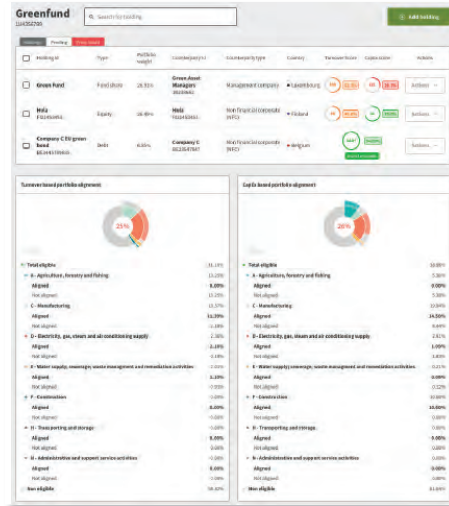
Greenfund
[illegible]

Search for holding

Edit holding

Holdings | Pending | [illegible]

| Holding id | Type | Portfolio weight | Counterparty id | Counterparty type | Country | Turnover kpi | Capex kpi | Actions |
|---|---|---|---|---|---|---|---|---|
| Green Fund | Fund share | 26.95% | Green Asset Managers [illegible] | Management company | Luxembourg | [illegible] | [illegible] | Actions |
| Nola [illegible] | Equity | 38.48% | Nola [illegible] | Non financial corporate (NFC) | Finland | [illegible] | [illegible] | Actions |
| Company C EU green bond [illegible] | Debt | 8.05% | Company C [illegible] | Non financial corporate (NFC) | Belgium | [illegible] | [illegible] | Actions |

Turnover based portfolio alignment

25%

| | |
|---|---|
| Total eligible | 11.19% |
| B - Agriculture, forestry and fishing | 11.19% |
| Aligned | 0.00% |
| Not aligned | 11.19% |
| C - Manufacturing | 15.37% |
| Aligned | 14.29% |
| Not aligned | 1.08% |
| D - Electricity, gas, steam and air conditioning supply | 2.38% |
| Aligned | 2.18% |
| Not aligned | 0.20% |
| E - Water supply, sewerage, waste management and remediation activities | 0.00% |
| Aligned | 0.00% |
| Not aligned | 0.00% |
| F - Construction | 0.00% |
| Aligned | 0.00% |
| Not aligned | 0.00% |
| H - Transporting and storage | 0.00% |
| Aligned | 0.00% |
| Not aligned | 0.00% |
| N - Administrative and support service activities | 0.00% |
| Aligned | 0.00% |
| Not aligned | 0.00% |
| Non eligible | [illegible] |

Capex based portfolio alignment

26%

| | |
|---|---|
| Total eligible | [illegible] |
| B - Agriculture, forestry and fishing | 5.38% |
| Aligned | 0.00% |
| Not aligned | 5.38% |
| C - Manufacturing | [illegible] |
| Aligned | 14.20% |
| Not aligned | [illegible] |
| D - Electricity, gas, steam and air conditioning supply | 2.61% |
| Aligned | 1.21% |
| Not aligned | 1.40% |
| E - Water supply, sewerage, waste management and remediation activities | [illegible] |
| Aligned | 0.00% |
| Not aligned | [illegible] |
| F - Construction | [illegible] |
| Aligned | 10.00% |
| Not aligned | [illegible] |
| H - Transporting and storage | 0.00% |
| Aligned | 0.00% |
| Not aligned | 0.00% |
| N - Administrative and support service activities | 0.00% |
| Aligned | 0.00% |
| Not aligned | 0.00% |
| Non eligible | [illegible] |